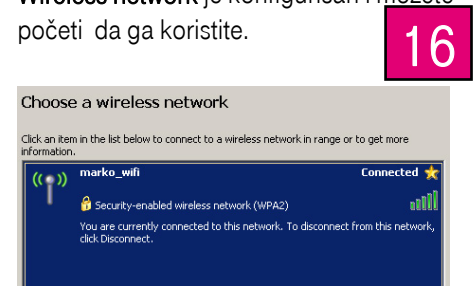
Wireless network je konfigurisan i možete početi da ga koristite.

16

Choose a wireless network

Click an item in the list below to connect to a wireless network in range or to get more information.

marko_wifi

Connected

Security-enabled wireless network (WPA2)

You are currently connected to this network. To disconnect from this network, click Disconnect.